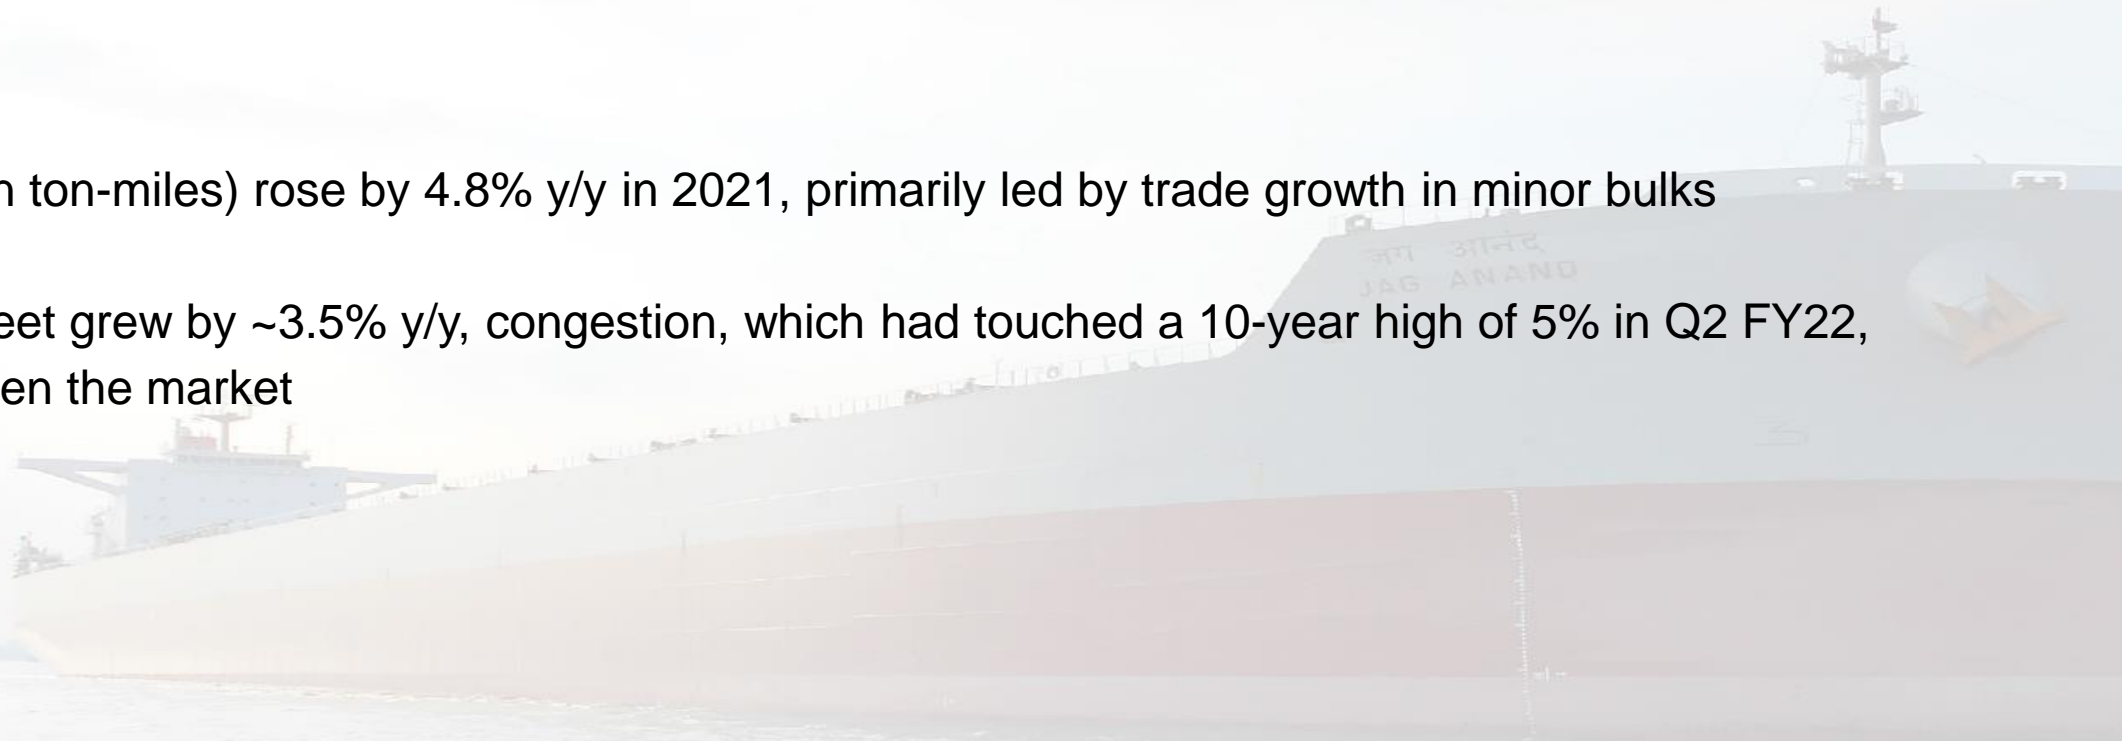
n ton-miles) rose by 4.8% y/y in 2021, primarily led by trade growth in minor bulks

eet grew by ~3.5% y/y, congestion, which had touched a 10-year high of 5% in Q2 FY22, en the market

जग आनंद
JAG ANAND